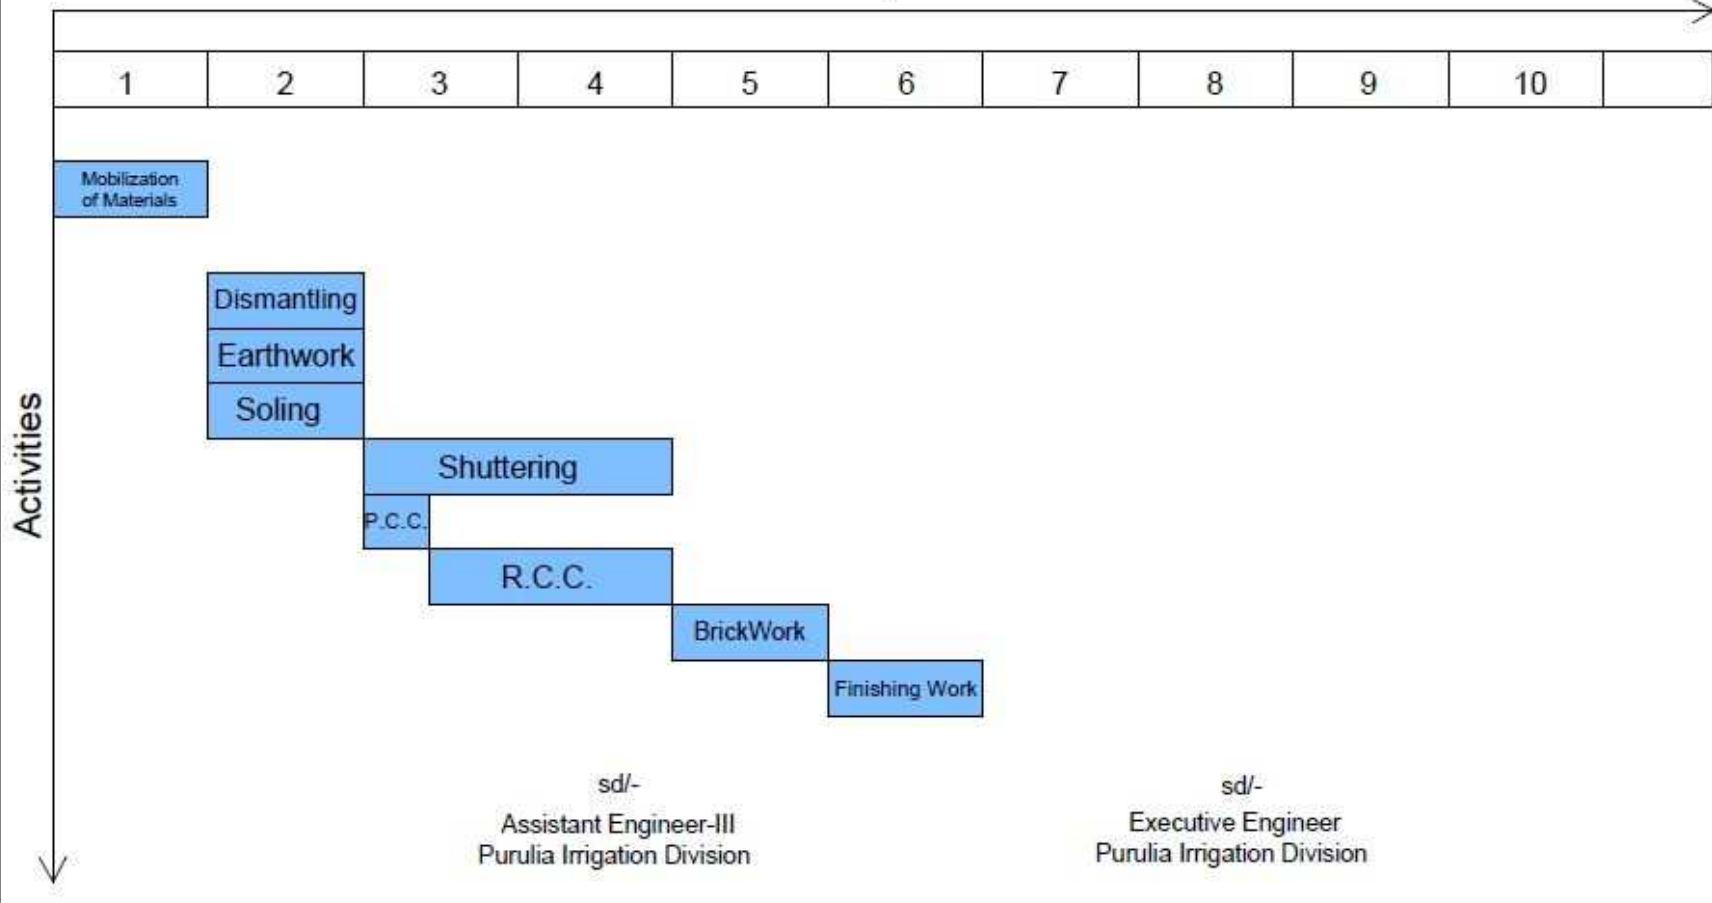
| 1 | 2 | 3 | 4 | 5 | 6 | 7 | 8 | 9 | 10 |
|---|---|---|---|---|---|---|---|---|---|

Activities

Mobilization of Materials

Dismantling

Earthwork

Soling

Shuttering

P.C.C.

R.C.C.

BrickWork

Finishing Work

sd/-
Assistant Engineer-III
Purulia Irrigation Division

sd/-
Executive Engineer
Purulia Irrigation Division